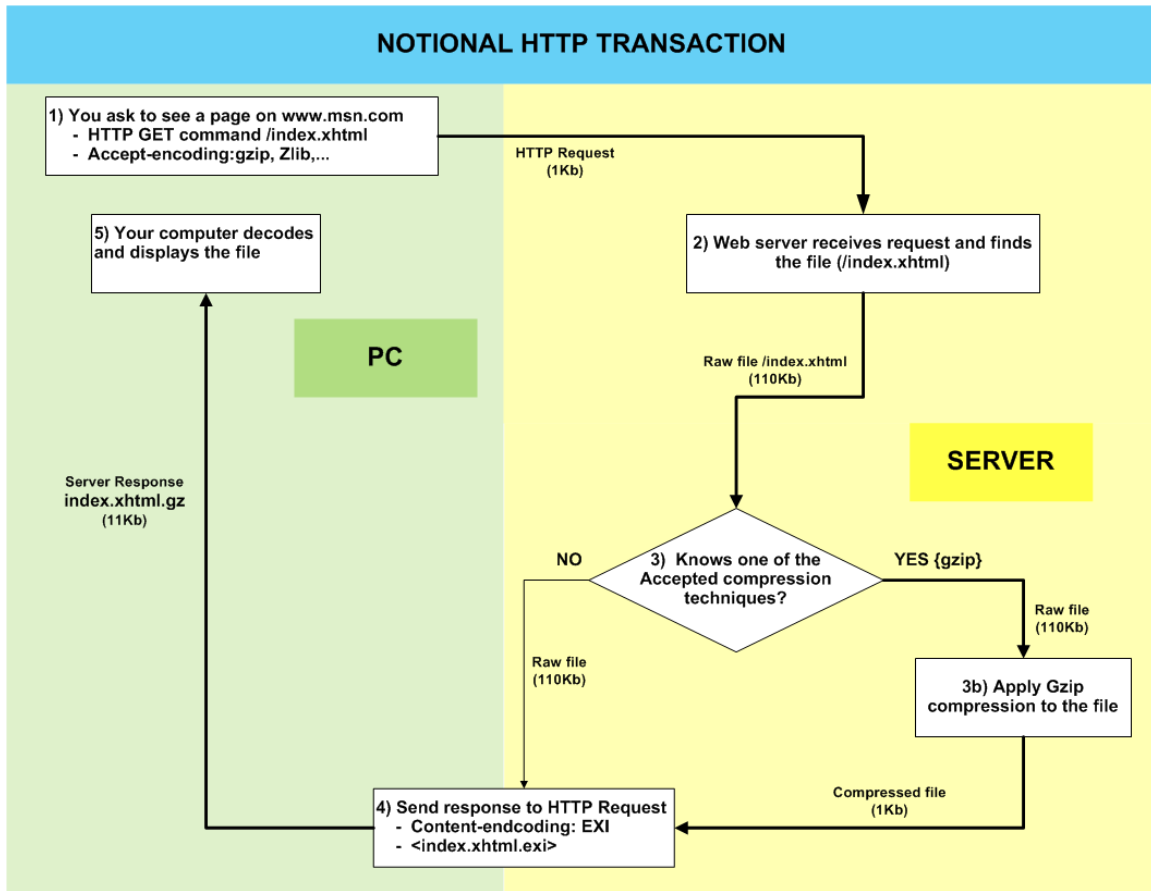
NOTIONAL HTTP TRANSACTION

1) You ask to see a page on www.msn.com
- HTTP GET command /index.xhtml
- Accept-encoding:gzip, Zlib,...

HTTP Request
(1Kb)

5) Your computer decodes and displays the file

2) Web server receives request and finds the file (/index.xhtml)

PC

Raw file /index.xhtml
(110Kb)

SERVER

Server Response
index.xhtml.gz
(11Kb)

NO

3) Knows one of the Accepted compression techniques?

YES {gzip}

Raw file
(110Kb)

Raw file
(110Kb)

3b) Apply Gzip compression to the file

Compressed file
(1Kb)

4) Send response to HTTP Request
- Content-endcoding: EXI
- <index.xhtml.exi>